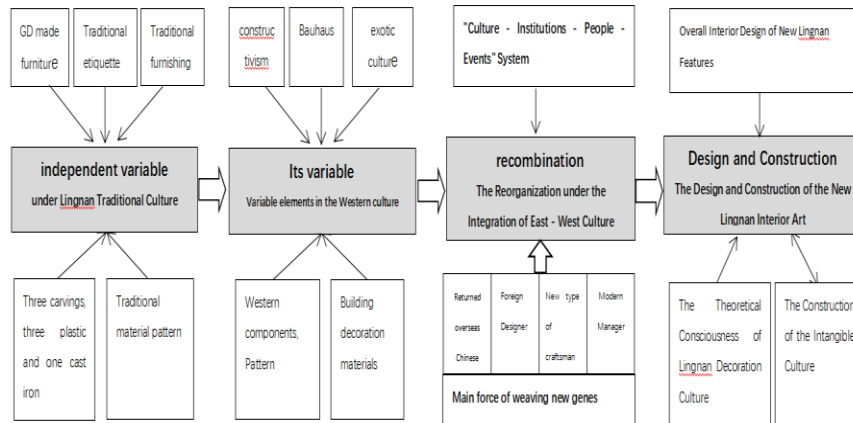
GD made furniture

Traditional etiquette

Traditional furnishing

constructivism

Bauhaus

exotic culture

"Culture - Institutions - People - Events" System

Overall Interior Design of New Lingnan Features

independent variable
under Lingnan Traditional Culture

Its variable
Variable elements in the Western culture

recombination
The Reorganization under the Integration of East - West Culture

Design and Construction
The Design and Construction of the New Lingnan Interior Art

Three carvings, three plastic and one cast iron

Traditional material pattern

Western components, Pattern

Building decoration materials

| Returned overseas Chinese | Foreign Designer | New type of craftsman | Modern Manager |
|---|---|---|---|

Main force of weaving new genes

The Theoretical Consciousness of Lingnan Decoration Culture

The Construction of the Intangible Culture